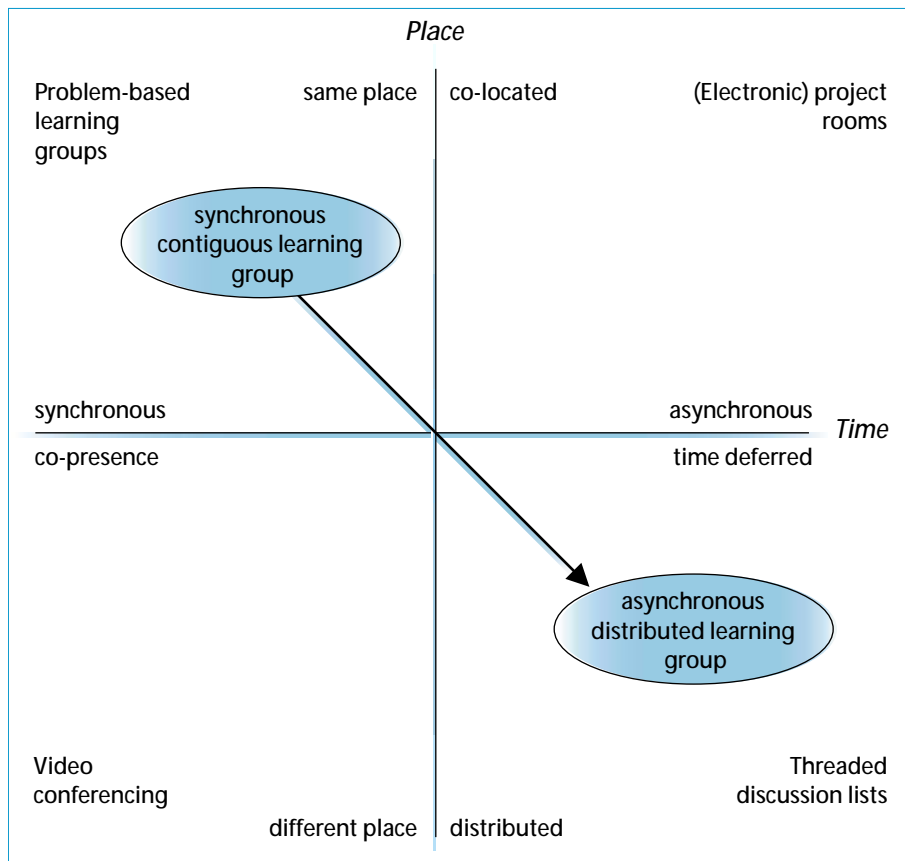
Place

Problem-based learning groups

same place

co-located

(Electronic) project rooms

synchronous contiguous learning group

synchronous

asynchronous

Time

co-presence

time deferred

asynchronous distributed learning group

Video conferencing

Threaded discussion lists

different place

distributed